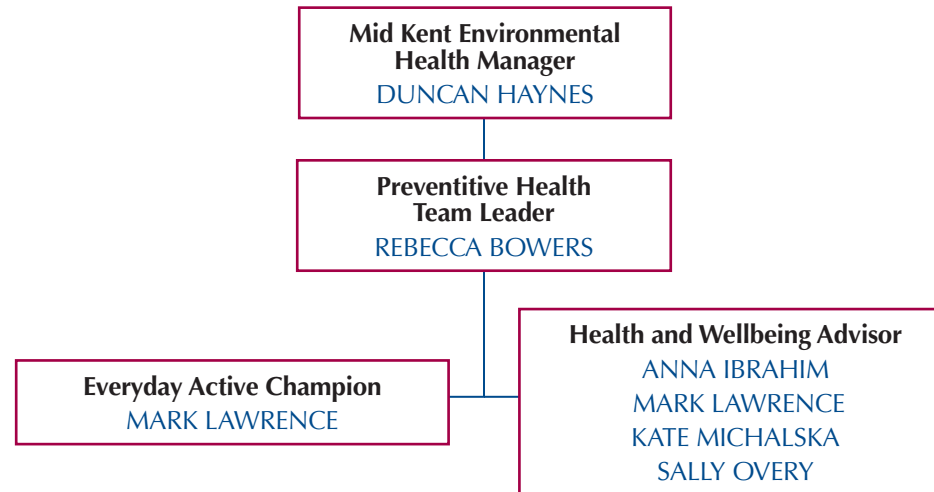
Mid Kent Environmental Health Manager
DUNCAN HAYNES

Preventitive Health Team Leader
REBECCA BOWERS

Everyday Active Champion
MARK LAWRENCE

Health and Wellbeing Advisor
ANNA IBRAHIM
MARK LAWRENCE
KATE MICHALSKA
SALLY OVERY